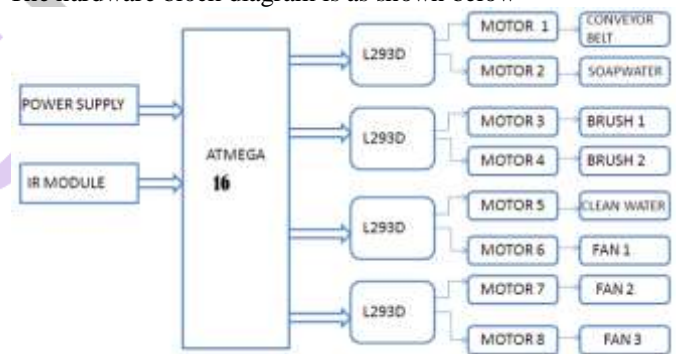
The hardware block diagram is as shown below

POWER SUPPLY

IR MODULE

ATMEGA
16

L293D
MOTOR 1
CONVEYOR BELT
MOTOR 2
SOAPWATER

L293D
MOTOR 3
BRUSH 1
MOTOR 4
BRUSH 2

L293D
MOTOR 5
CLEAN WATER
MOTOR 6
FAN 1

L293D
MOTOR 7
FAN 2
MOTOR 8
FAN 3